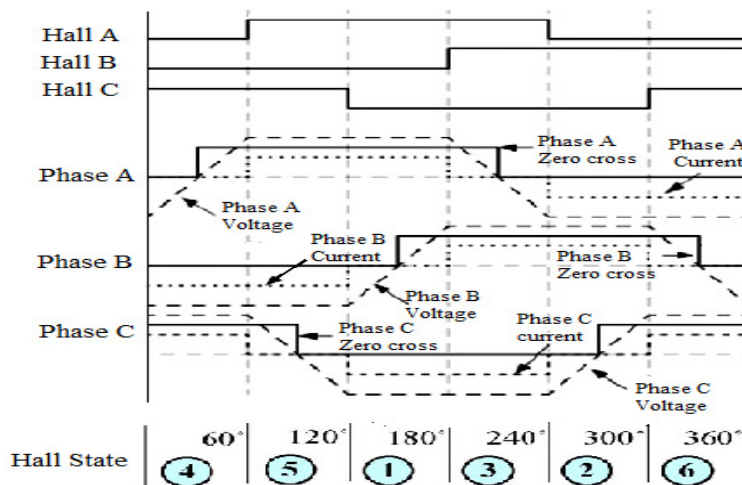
Hall A
Hall B
Hall C

Phase A
Phase A Zero cross
Phase A Current
Phase A Voltage

Phase B
Phase B Current
Phase B Zero cross
Phase B Voltage

Phase C
Phase C Zero cross
Phase C current
Phase C Voltage

Hall State

| 60° | 120° | 180° | 240° | 300° | 360° |
|---|---|---|---|---|---|
| 4 | 5 | 1 | 3 | 2 | 6 |